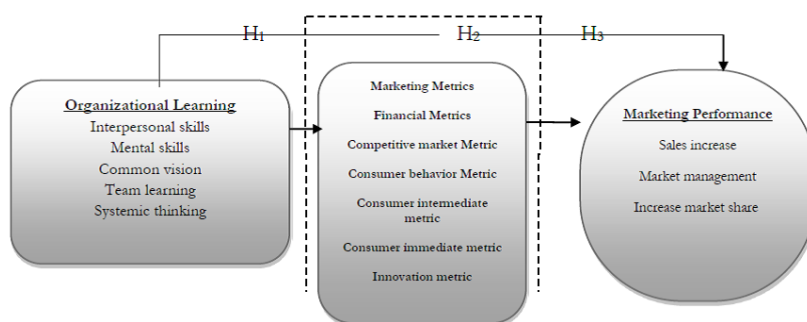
$H_1$

$H_2$

$H_3$

Organizational Learning
Interpersonal skills
Mental skills
Common vision
Team learning
Systemic thinking

Marketing Metrics
Financial Metrics
Competitive market Metric
Consumer behavior Metric
Consumer intermediate metric
Consumer immediate metric
Innovation metric

Marketing Performance
Sales increase
Market management
Increase market share